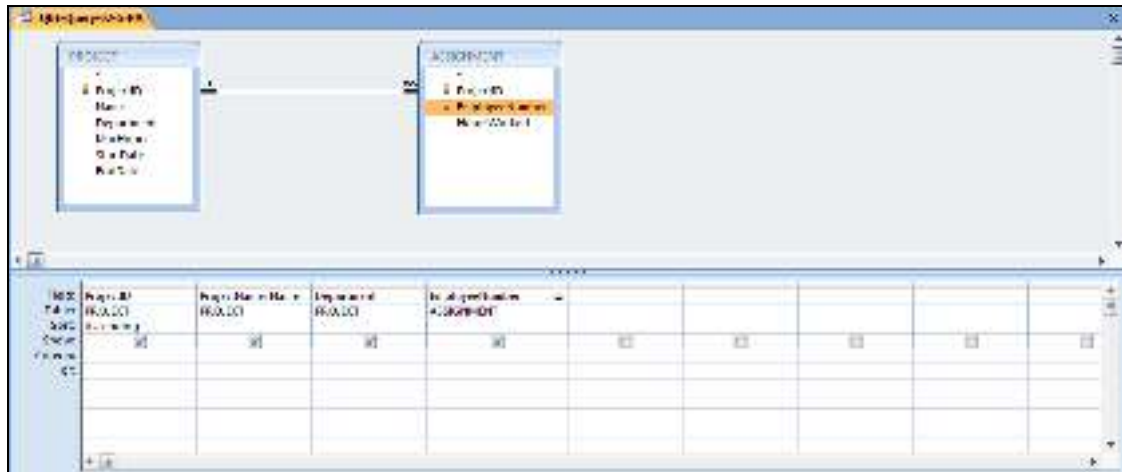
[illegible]

PROJECT
*
ProjectID
Name
Department
MaxHours
StartDate
EndDate

ASSIGNMENT
*
ProjectID
EmployeeNumber
HoursWorked

1
∞

| Field: | ProjectID | Project.Name Name | Department | EmployeeNumber |
|---|---|---|---|---|
| Table: | PROJECT | PROJECT | PROJECT | ASSIGNMENT |
| Sort: | Ascending | | | |
| Show: | ☑ | ☑ | ☑ | ☑ |
| Criteria: | | | | |
| or: | | | | |